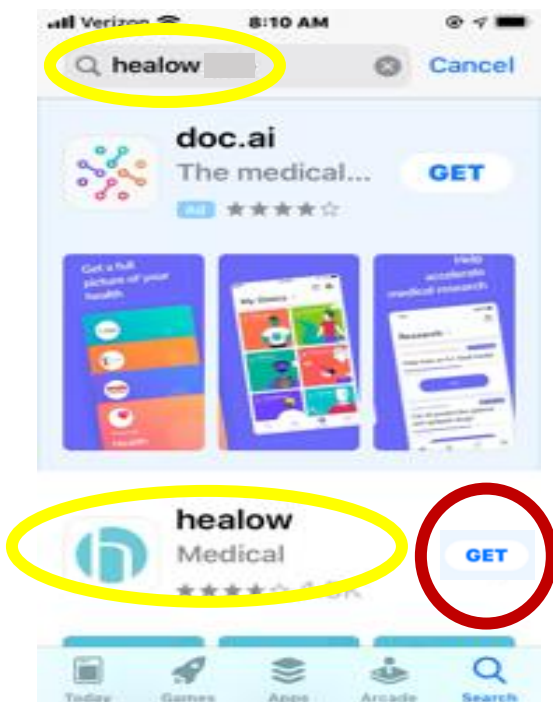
Verizon 8:10 AM

healow

Cancel

doc.ai

The medical...

GET

Ad ★★★★☆

Get a full picture of your health

My Doors

Help accelerate medical research

Research

healow

Medical

GET

★★★★☆ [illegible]K

Today

Games

Apps

Arcade

Search